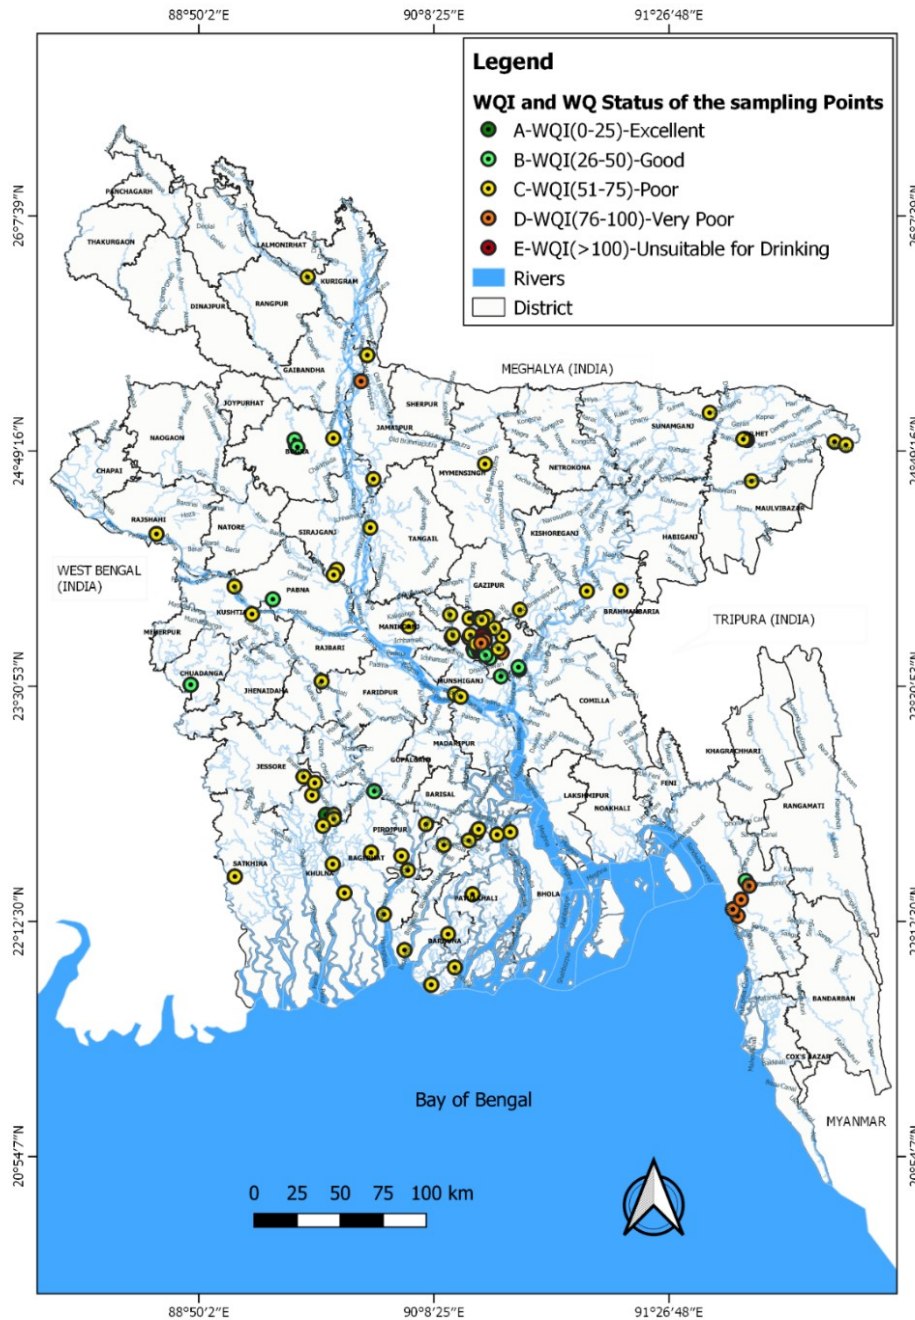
88°50′2″E 90°8′25″E 91°26′48″E

Legend
WQI and WQ Status of the sampling Points
A-WQI(0-25)-Excellent
B-WQI(26-50)-Good
C-WQI(51-75)-Poor
D-WQI(76-100)-Very Poor
E-WQI(>100)-Unsuitable for Drinking
Rivers
District

26°7′39″N
24°49′16″N
23°30′53″N
22°12′30″N
20°54′7″N

PANCHAGARH
THAKURGAON
LALMONIRHAT
DINAJPUR
RANGPUR
KURIGRAM
GAIBANDHA
JOYPURHAT
NAOGAON
BOGRA
CHAPAI
RAJSHAHI
NATORE
SIRAJGANJ
JAMALPUR
SHERPUR
MEGHALAYA (INDIA)
SUNAMGANJ
SYLHET
MYMENSINGH
NETROKONA
MAULVIBAZAR
TANGAIL
KISHOREGANJ
HABIGANJ
WEST BENGAL (INDIA)
KUSHTIA
PABNA
GAZIPUR
BRAHMANBARIA
TRIPURA (INDIA)
MEHERPUR
MANIKGANJ
RAJBARI
CHUADANGA
JHENAIDAH
FARIDPUR
MUNSHIGANJ
COMILLA
MADARIPUR
JESSORE
GOPALGANJ
KHAGRACHHARI
BARISAL
LAKSHMIPUR
FENI
NOAKHALI
RANGAMATI
PIROJPUR
BAGERHAT
SATKHIRA
KHULNA
BHOLA
PATUAKHALI
BARGUNA
BANDARBAN
COX'S BAZAR
Bay of Bengal
MYANMAR

0 25 50 75 100 km

88°50′2″E 90°8′25″E 91°26′48″E